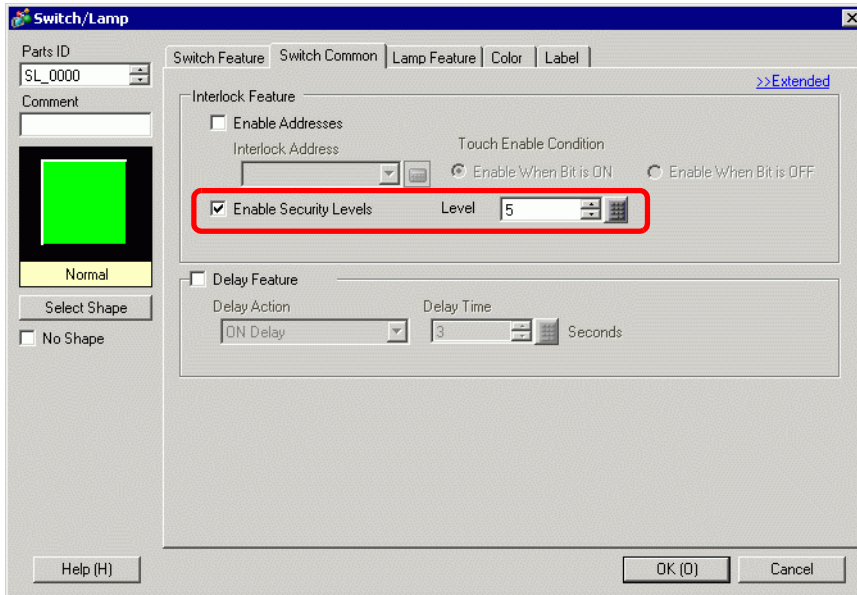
Switch/Lamp

Parts ID
SL_0000
Comment

Normal
Select Shape
No Shape

Switch Feature | Switch Common | Lamp Feature | Color | Label

>>Extended

Interlock Feature
Enable Addresses
Interlock Address
Touch Enable Condition
Enable When Bit is ON
Enable When Bit is OFF
Enable Security Levels
Level 5

Delay Feature
Delay Action
ON Delay
Delay Time
3
Seconds

Help (H)
OK (O)
Cancel